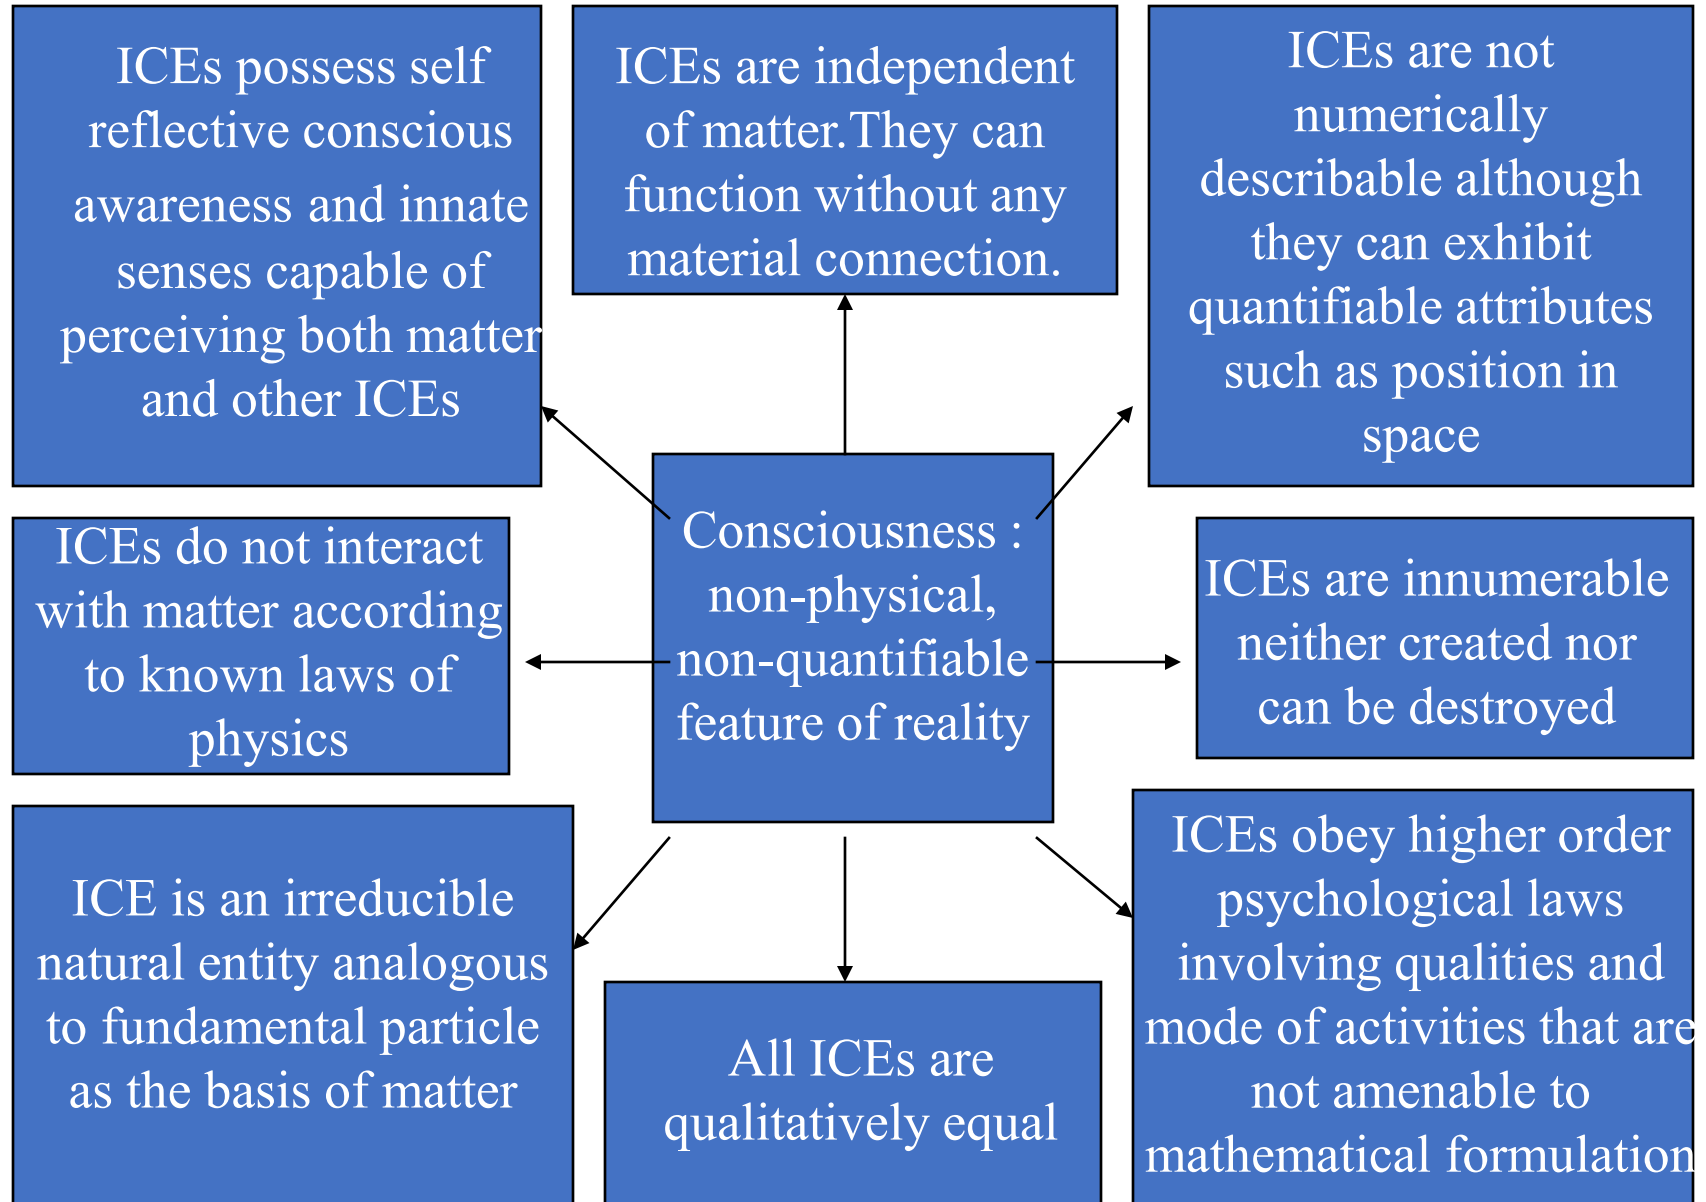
ICEs possess self reflective conscious awareness and innate senses capable of perceiving both matter and other ICEs

ICEs are independent of matter.They can function without any material connection.

ICEs are not numerically describable although they can exhibit quantifiable attributes such as position in space

ICEs do not interact with matter according to known laws of physics

Consciousness : non-physical, non-quantifiable feature of reality

ICEs are innumerable neither created nor can be destroyed

ICE is an irreducible natural entity analogous to fundamental particle as the basis of matter

All ICEs are qualitatively equal

ICEs obey higher order psychological laws involving qualities and mode of activities that are not amenable to mathematical formulation